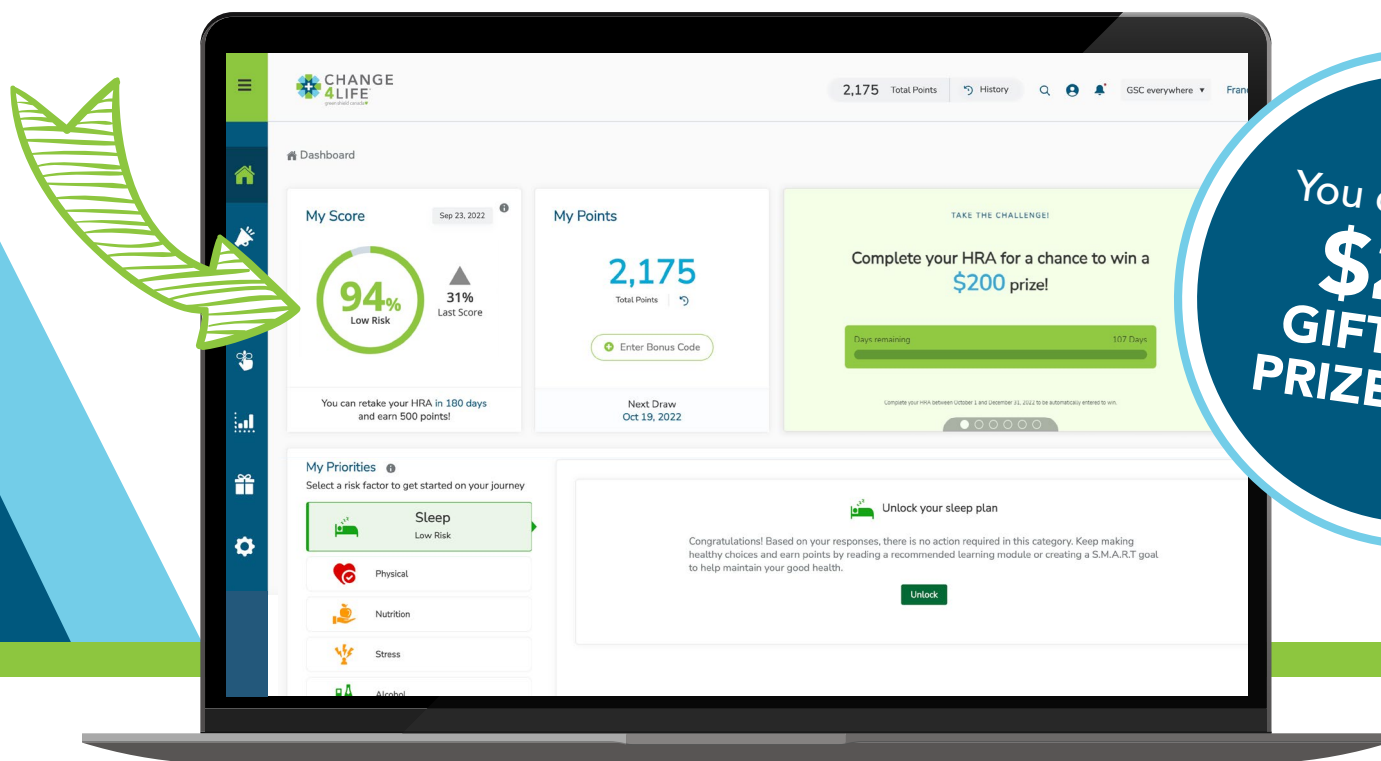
CHANGE 4LIFE
green shield canada

2,175 Total Points | History

GSC everywhere ▾

Fran

Dashboard

My Score

Sep 23, 2022

94%
Low Risk

31%
Last Score

You can retake your HRA in 180 days and earn 500 points!

My Points

2,175
Total Points

Enter Bonus Code

Next Draw
Oct 19, 2022

TAKE THE CHALLENGE!

Complete your HRA for a chance to win a $200 prize!

Days remaining 107 Days

Complete your HRA between October 1 and December 31, 2022 to be automatically entered to win.

My Priorities

Select a risk factor to get started on your journey

Sleep
Low Risk

Physical

Nutrition

Stress

Alcohol

Unlock your sleep plan

Congratulations! Based on your responses, there is no action required in this category. Keep making healthy choices and earn points by reading a recommended learning module or creating a S.M.A.R.T goal to help maintain your good health.

Unlock

You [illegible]
$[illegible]
GIFT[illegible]
PRIZE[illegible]